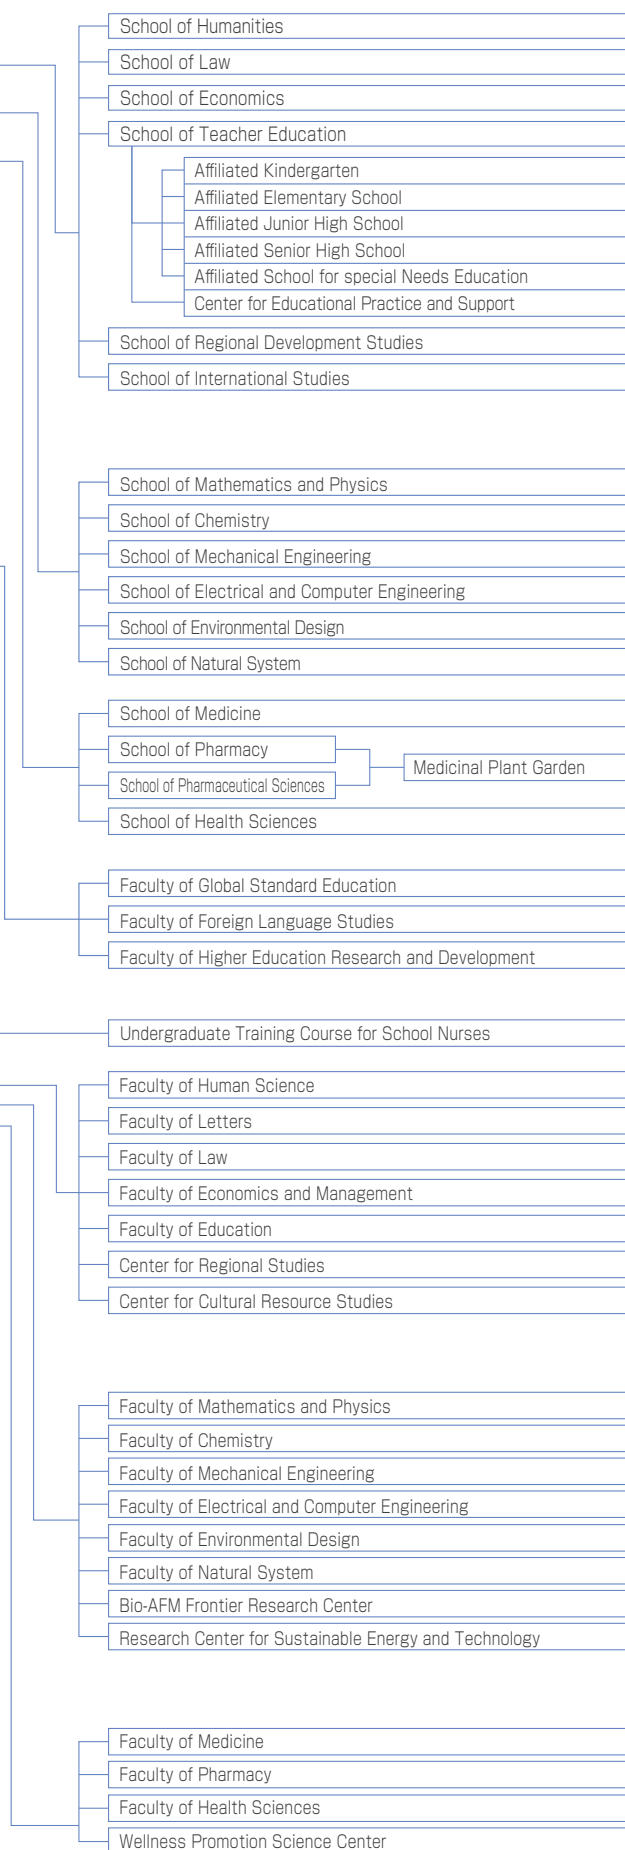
School of Humanities
School of Law
School of Economics
School of Teacher Education
Affiliated Kindergarten
Affiliated Elementary School
Affiliated Junior High School
Affiliated Senior High School
Affiliated School for special Needs Education
Center for Educational Practice and Support
School of Regional Development Studies
School of International Studies

School of Mathematics and Physics
School of Chemistry
School of Mechanical Engineering
School of Electrical and Computer Engineering
School of Environmental Design
School of Natural System

School of Medicine
School of Pharmacy
School of Pharmaceutical Sciences
Medicinal Plant Garden
School of Health Sciences

Faculty of Global Standard Education
Faculty of Foreign Language Studies
Faculty of Higher Education Research and Development

Undergraduate Training Course for School Nurses

Faculty of Human Science
Faculty of Letters
Faculty of Law
Faculty of Economics and Management
Faculty of Education
Center for Regional Studies
Center for Cultural Resource Studies

Faculty of Mathematics and Physics
Faculty of Chemistry
Faculty of Mechanical Engineering
Faculty of Electrical and Computer Engineering
Faculty of Environmental Design
Faculty of Natural System
Bio-AFM Frontier Research Center
Research Center for Sustainable Energy and Technology

Faculty of Medicine
Faculty of Pharmacy
Faculty of Health Sciences
Wellness Promotion Science Center